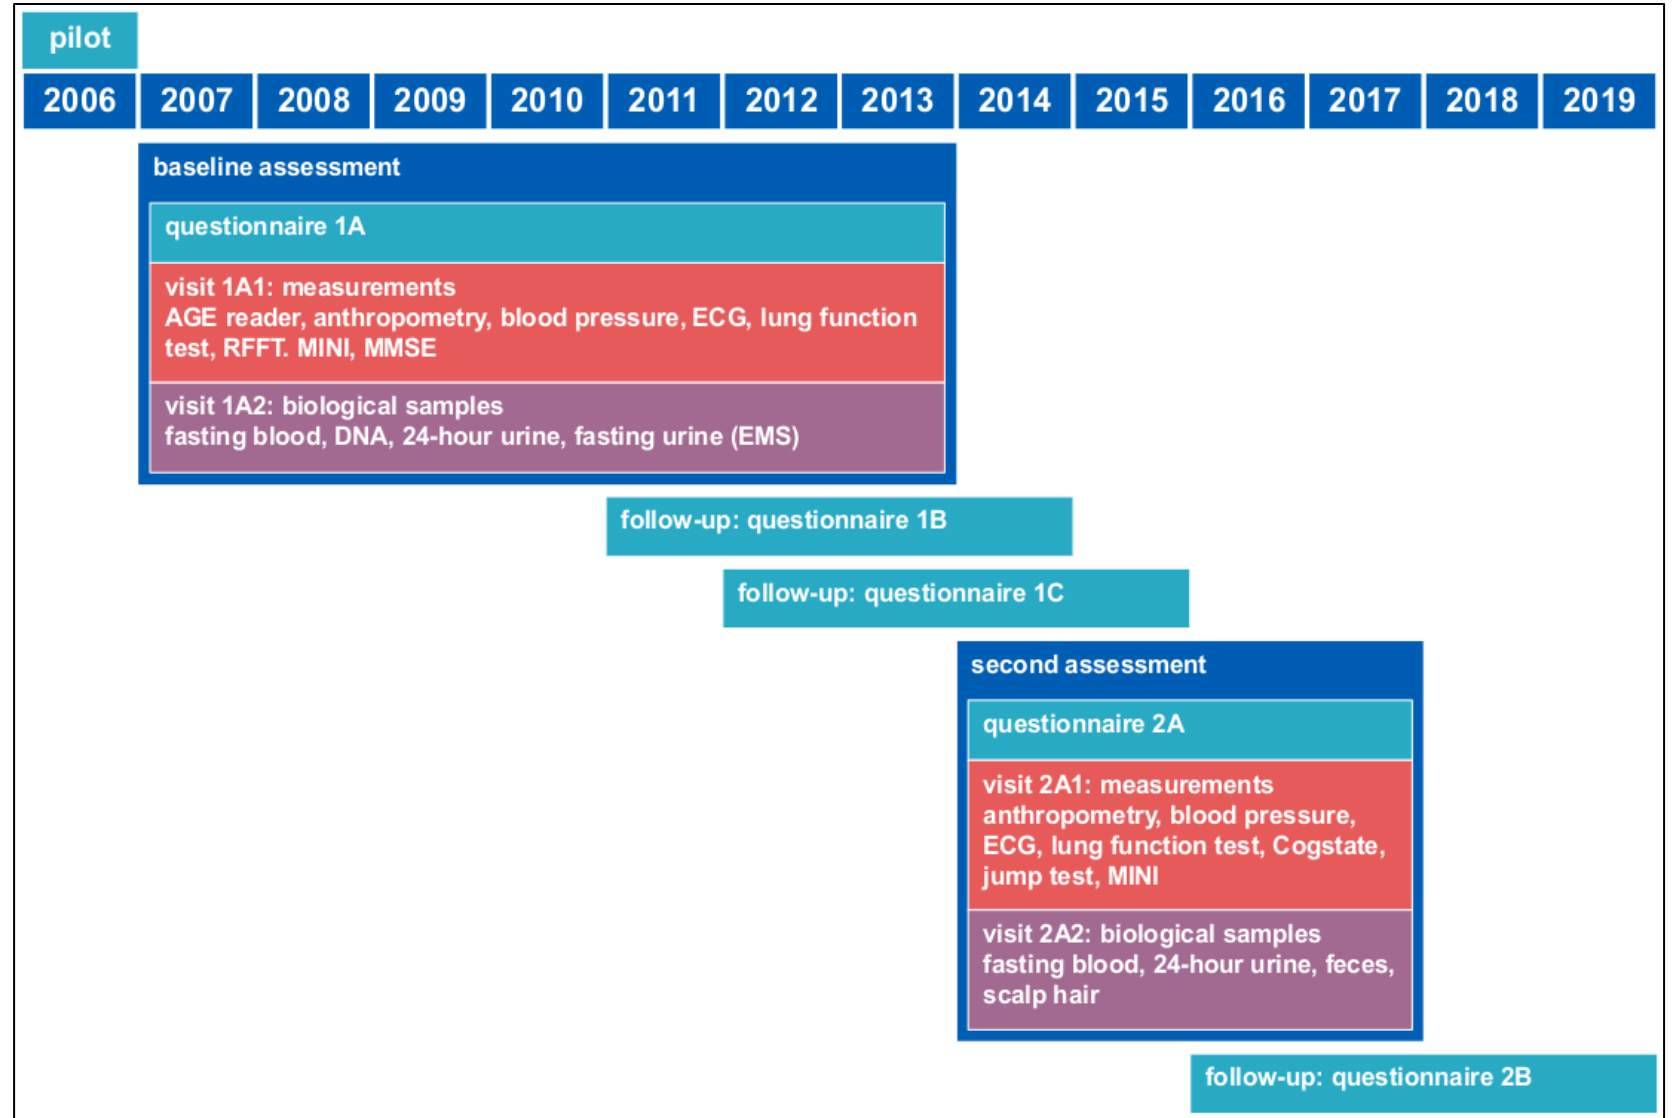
pilot

| 2006 | 2007 | 2008 | 2009 | 2010 | 2011 | 2012 | 2013 | 2014 | 2015 | 2016 | 2017 | 2018 | 2019 |
|---|---|---|---|---|---|---|---|---|---|---|---|---|---|

baseline assessment

questionnaire 1A

visit 1A1: measurements
AGE reader, anthropometry, blood pressure, ECG, lung function test, RFFT. MINI, MMSE

visit 1A2: biological samples
fasting blood, DNA, 24-hour urine, fasting urine (EMS)

follow-up: questionnaire 1B

follow-up: questionnaire 1C

second assessment

questionnaire 2A

visit 2A1: measurements
anthropometry, blood pressure, ECG, lung function test, Cogstate, jump test, MINI

visit 2A2: biological samples
fasting blood, 24-hour urine, feces, scalp hair

follow-up: questionnaire 2B